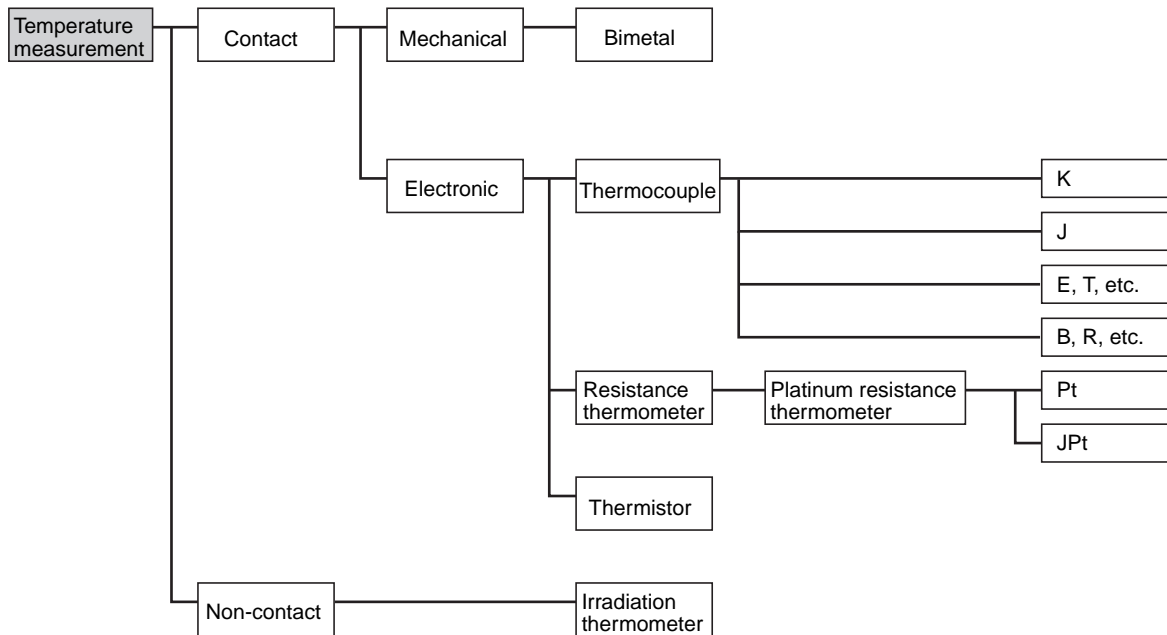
Temperature measurement

Contact

Mechanical

Bimetal

Electronic

Thermocouple

K

J

E, T, etc.

B, R, etc.

Resistance thermometer

Platinum resistance thermometer

Pt

JPt

Thermistor

Non-contact

Irradiation thermometer